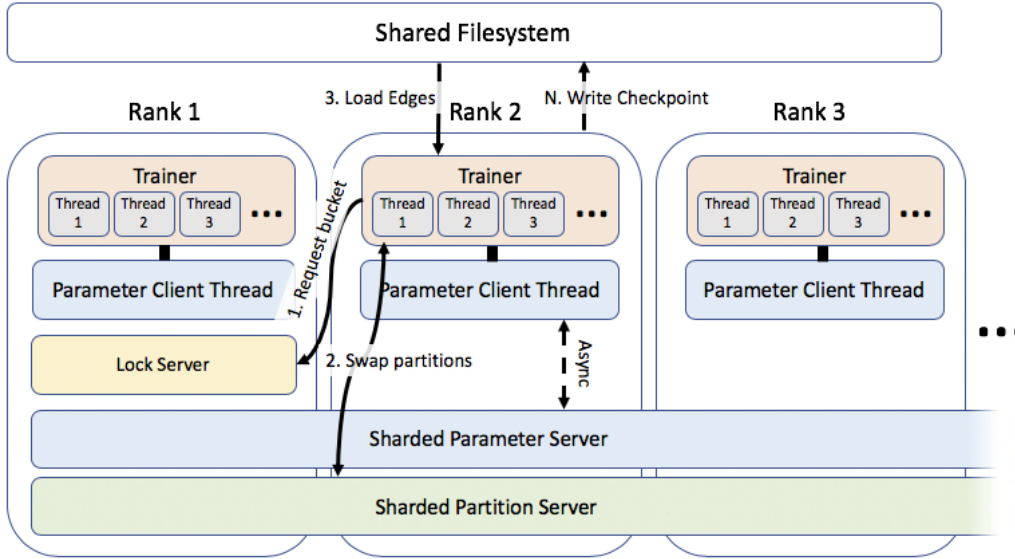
Shared Filesystem

3. Load Edges

N. Write Checkpoint

Rank 1

Rank 2

Rank 3

Trainer

Thread 1

Thread 2

Thread 3

...

Parameter Client Thread

Lock Server

1. Request bucket

Trainer

Thread 1

Thread 2

Thread 3

...

Parameter Client Thread

2. Swap partitions

Async

Trainer

Thread 1

Thread 2

Thread 3

...

Parameter Client Thread

...

Sharded Parameter Server

Sharded Partition Server